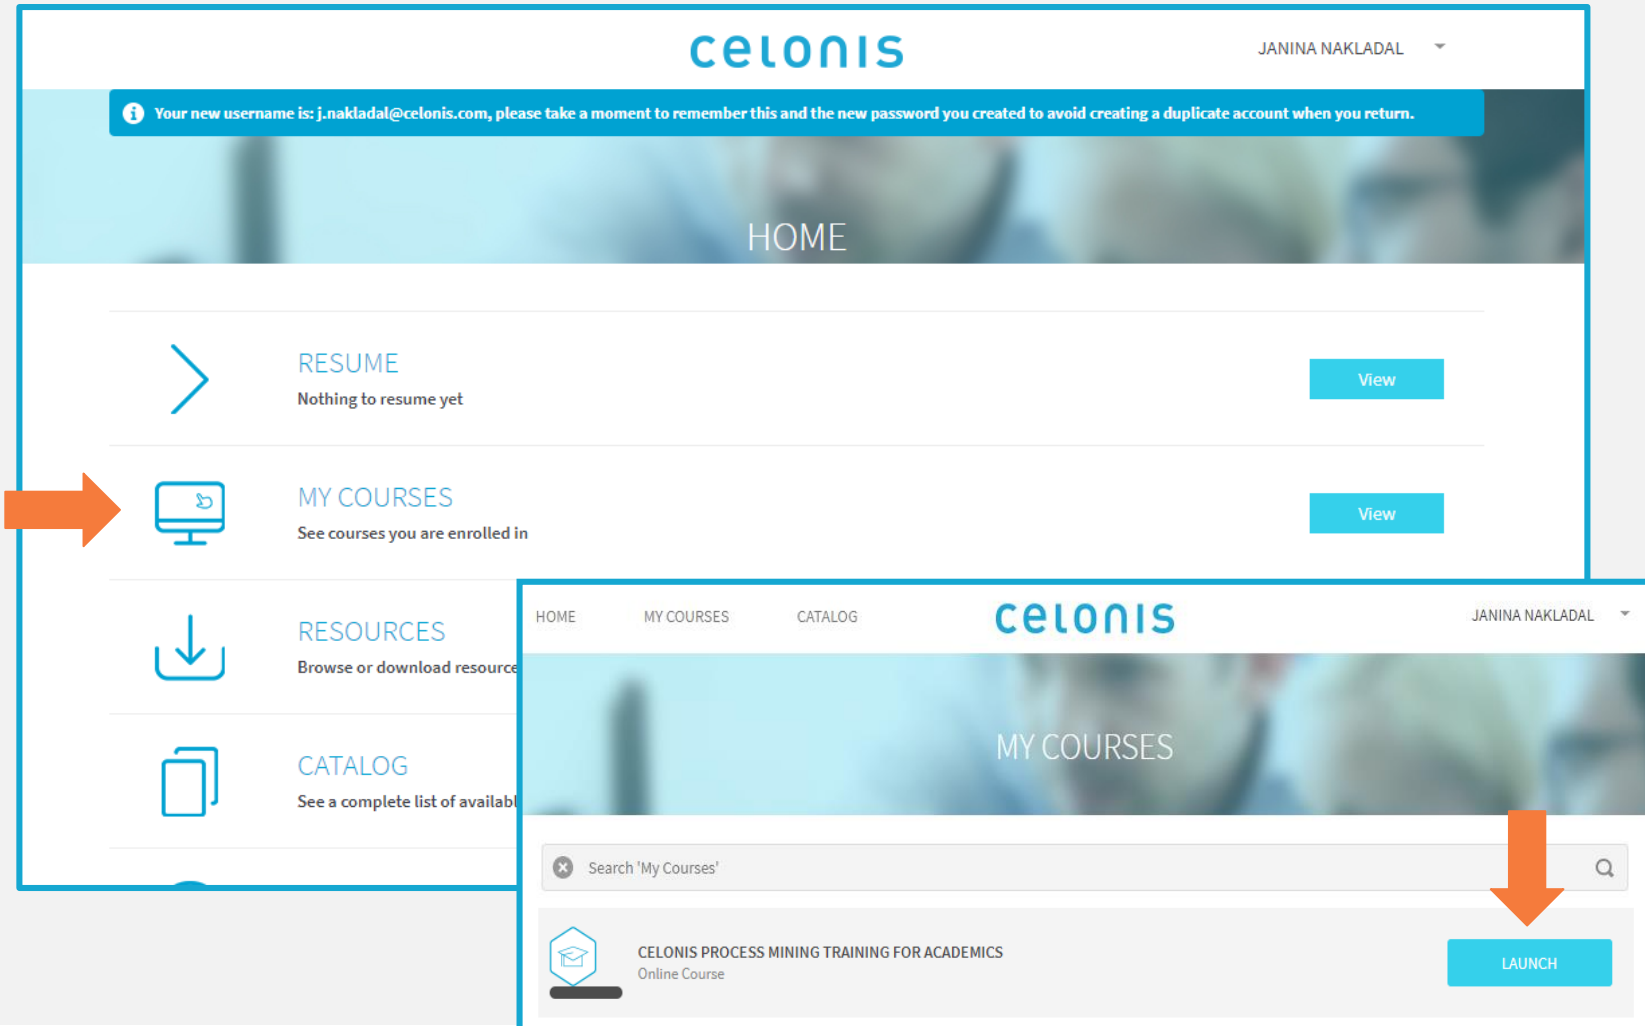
celonis

JANINA NAKLADAL

Your new username is: j.nakladal@celonis.com, please take a moment to remember this and the new password you created to avoid creating a duplicate account when you return.

HOME

RESUME
Nothing to resume yet

View

MY COURSES
See courses you are enrolled in

View

RESOURCES
Browse or download resource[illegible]

CATALOG
See a complete list of availab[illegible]

HOME MY COURSES CATALOG

celonis

JANINA NAKLADAL

MY COURSES

Search 'My Courses'

CELONIS PROCESS MINING TRAINING FOR ACADEMICS
Online Course

LAUNCH